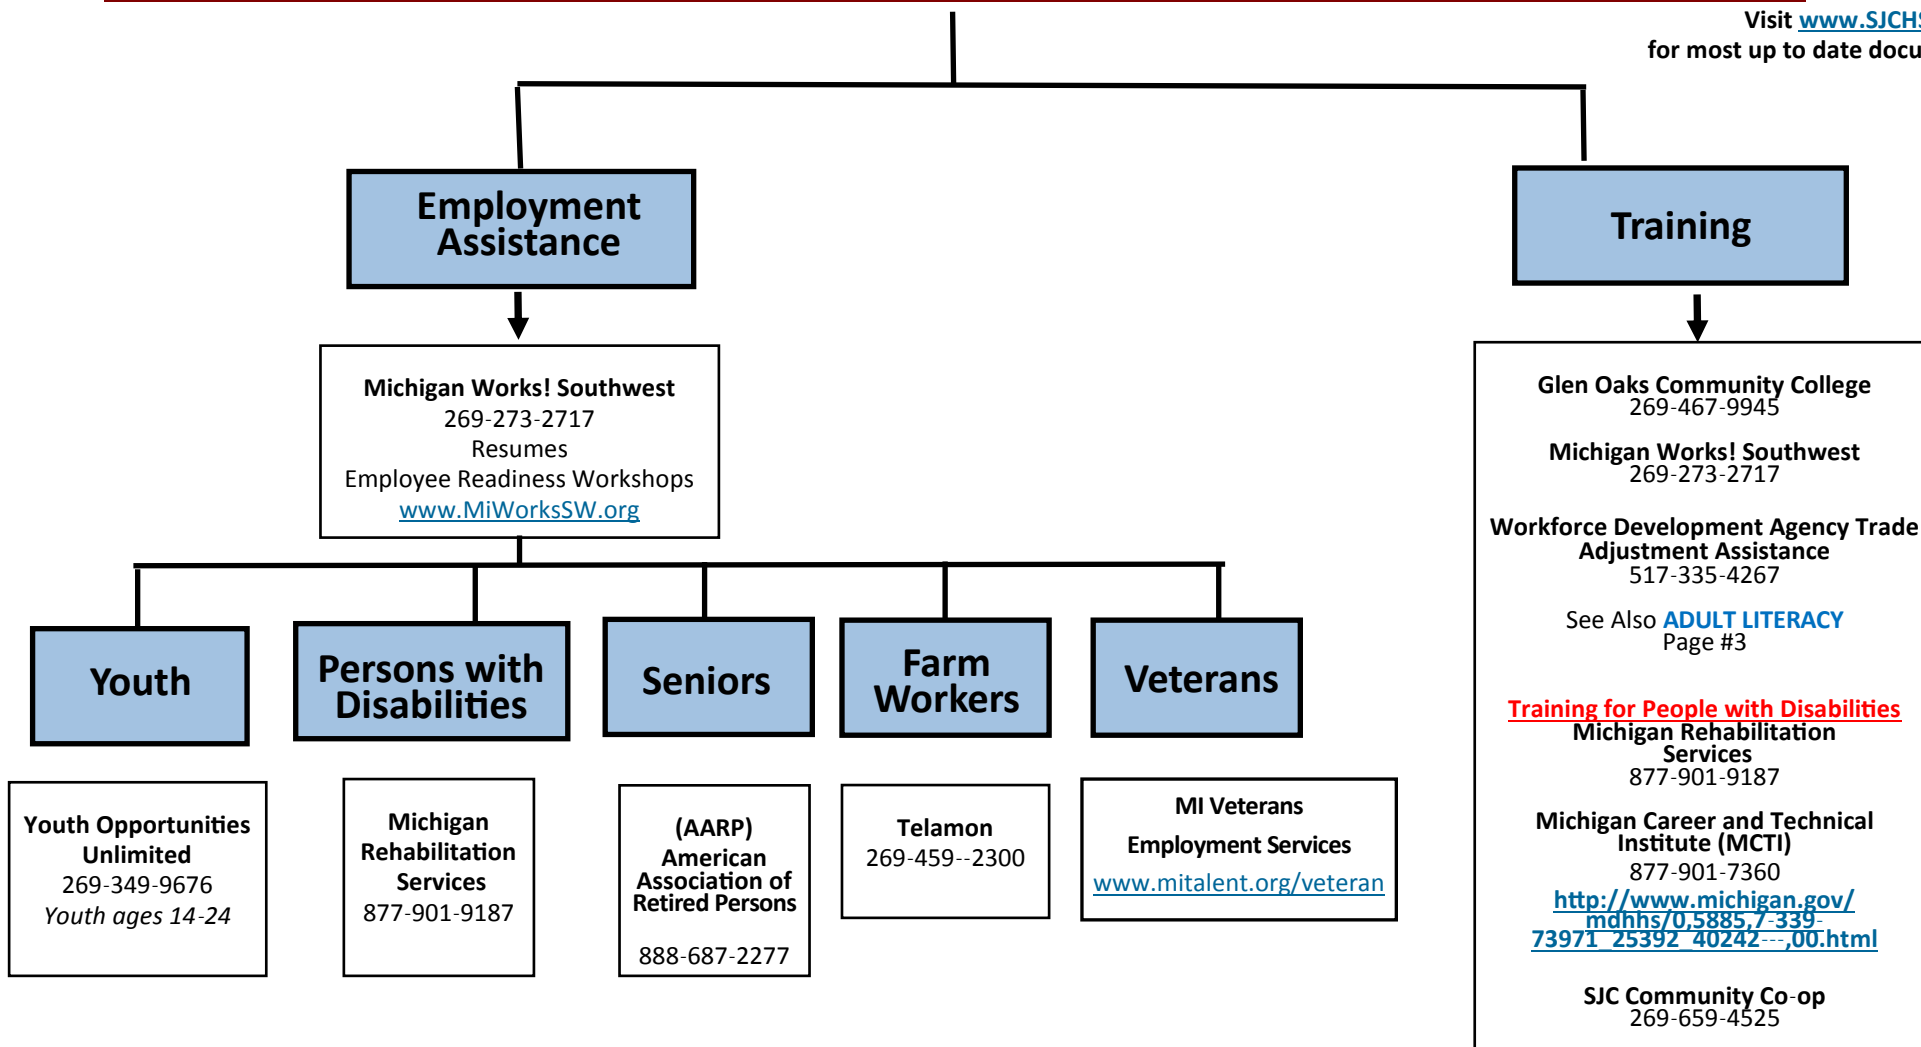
Visit www.SJCH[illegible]
for most up to date docu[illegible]

Employment Assistance

Training

Michigan Works! Southwest
269-273-2717
Resumes
Employee Readiness Workshops
www.MiWorksSW.org

Youth

Persons with Disabilities

Seniors

Farm Workers

Veterans

Youth Opportunities Unlimited
269-349-9676
Youth ages 14-24

Michigan Rehabilitation Services
877-901-9187

(AARP)
American Association of Retired Persons

888-687-2277

Telamon
269-459--2300

MI Veterans
Employment Services
www.mitalent.org/veteran

Glen Oaks Community College
269-467-9945

Michigan Works! Southwest
269-273-2717

Workforce Development Agency Trade Adjustment Assistance
517-335-4267

See Also ADULT LITERACY
Page #3

Training for People with Disabilities
Michigan Rehabilitation Services
877-901-9187

Michigan Career and Technical Institute (MCTI)
877-901-7360
http://www.michigan.gov/mdhhs/0,5885,7-339-73971_25392_40242---,00.html

SJC Community Co-op
269-659-4525